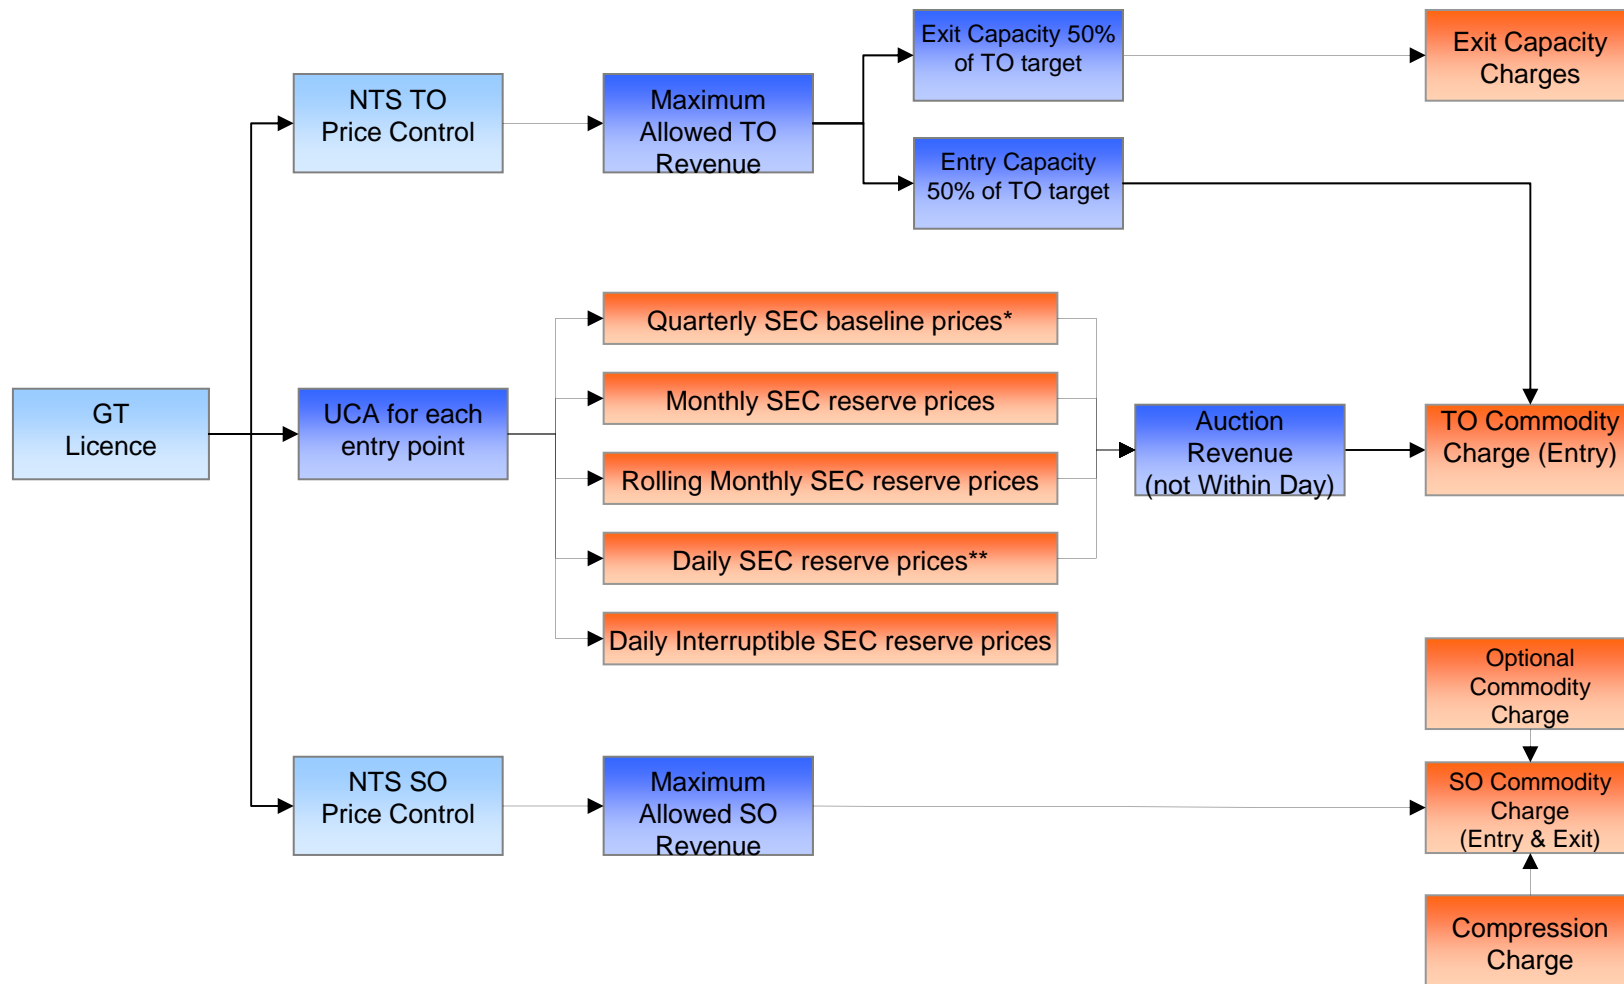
Exit Capacity 50% of TO target

Exit Capacity Charges

NTS TO Price Control

Maximum Allowed TO Revenue

Entry Capacity 50% of TO target

Quarterly SEC baseline prices*

Monthly SEC reserve prices

GT Licence

UCA for each entry point

Rolling Monthly SEC reserve prices

Auction Revenue (not Within Day)

TO Commodity Charge (Entry)

Daily SEC reserve prices**

Daily Interruptible SEC reserve prices

Optional Commodity Charge

NTS SO Price Control

Maximum Allowed SO Revenue

SO Commodity Charge (Entry & Exit)

Compression Charge